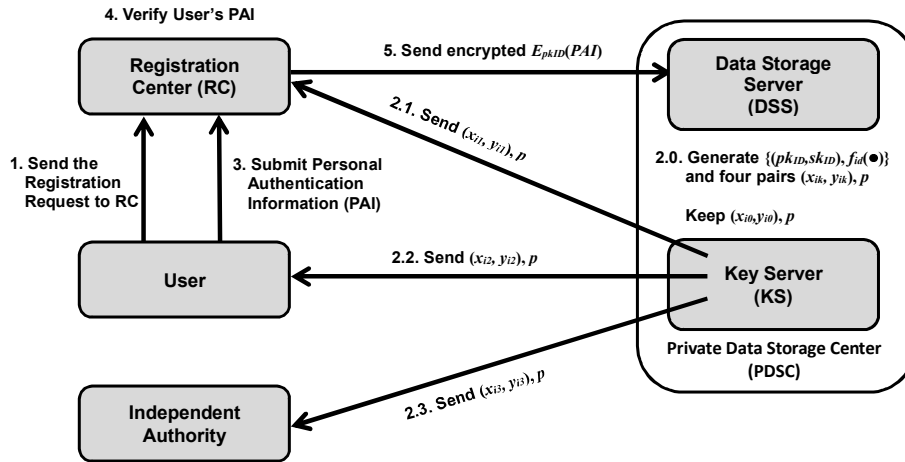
4. Verify User's PAI

Registration Center (RC)

5. Send encrypted $E_{pkID}(PAI)$

Data Storage Server (DSS)

2.1. Send $(x_{i1}, y_{i1})$, $p$

1. Send the Registration Request to RC

3. Submit Personal Authentication Information (PAI)

2.0. Generate $\{(pk_{ID}, sk_{ID}), f_{id}(\bullet)\}$ and four pairs $(x_{ik}, y_{ik})$, $p$

Keep $(x_{i0}, y_{i0})$, $p$

2.2. Send $(x_{i2}, y_{i2})$, $p$

User

Key Server (KS)

Private Data Storage Center (PDSC)

Independent Authority

2.3. Send $(x_{i3}, y_{i3})$, $p$